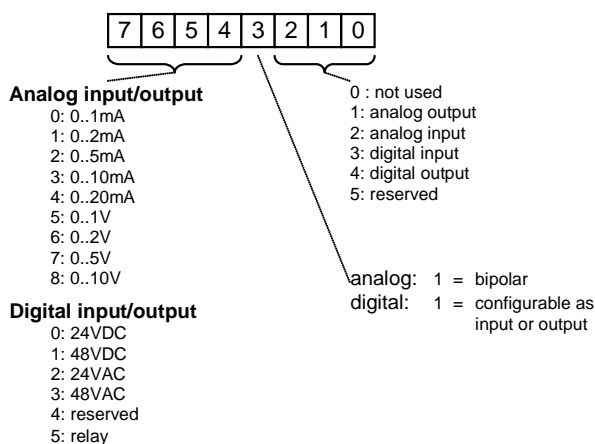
| 7 | 6 | 5 | 4 | 3 | 2 | 1 | 0 |
|---|---|---|---|---|---|---|---|

**Analog input/output**
0: 0..1mA
1: 0..2mA
2: 0..5mA
3: 0..10mA
4: 0..20mA
5: 0..1V
6: 0..2V
7: 0..5V
8: 0..10V

**Digital input/output**
0: 24VDC
1: 48VDC
2: 24VAC
3: 48VAC
4: reserved
5: relay

0 : not used
1: analog output
2: analog input
3: digital input
4: digital output
5: reserved

analog: 1 = bipolar
digital: 1 = configurable as input or output